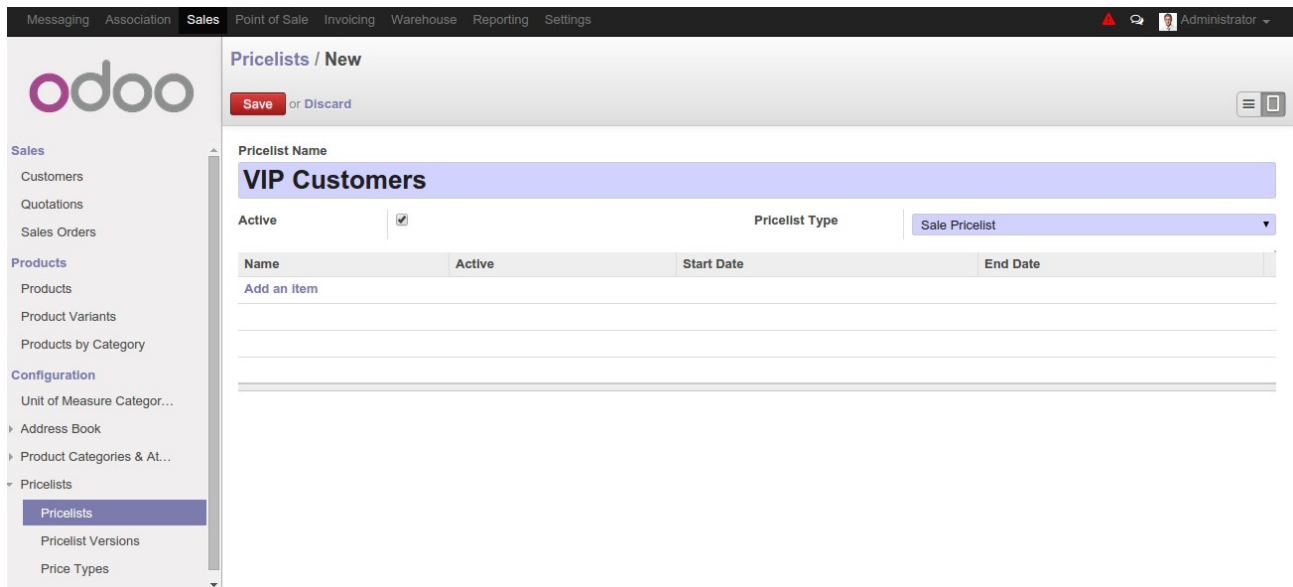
Messaging Association Sales Point of Sale Invoicing Warehouse Reporting Settings

Administrator

odoo

Pricelists / New

Save or Discard

Sales
Customers
Quotations
Sales Orders
Products
Products
Product Variants
Products by Category
Configuration
Unit of Measure Categor...
Address Book
Product Categories & At...
Pricelists
Pricelists
Pricelist Versions
Price Types

Pricelist Name

VIP Customers

Active

Pricelist Type Sale Pricelist

| Name | Active | Start Date | End Date |
|---|---|---|---|
| Add an item | | | |